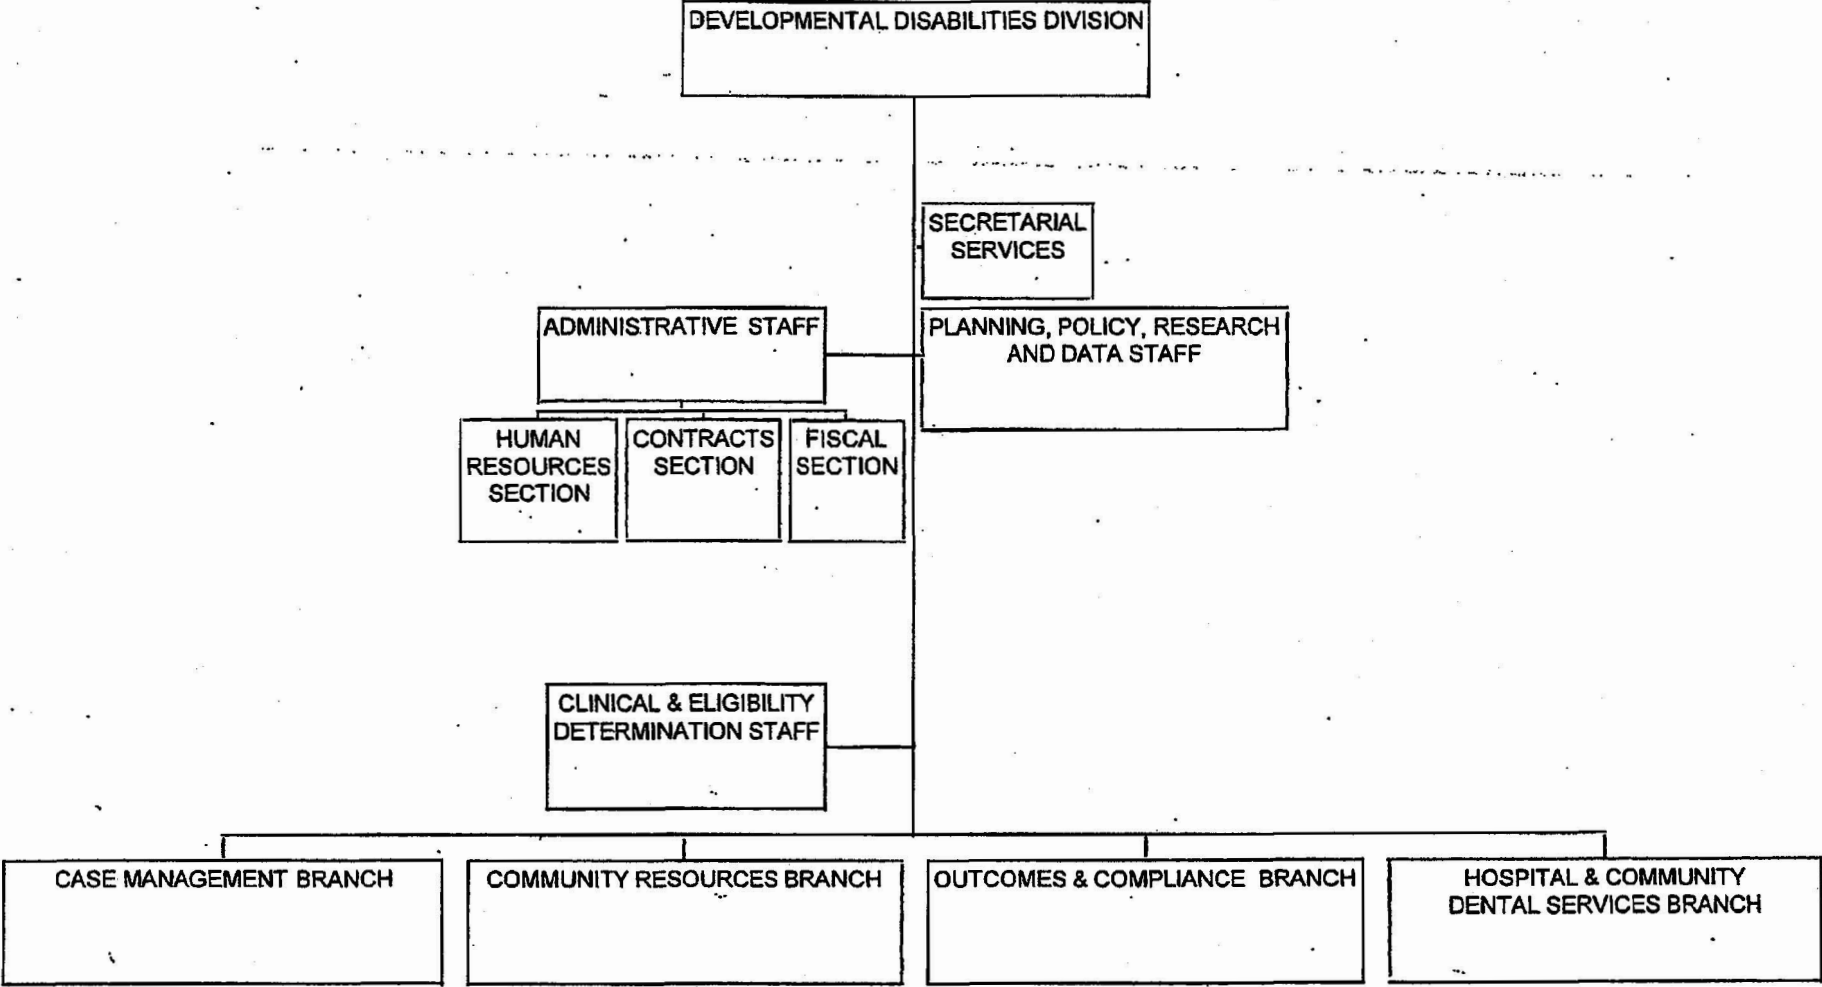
DEVELOPMENTAL DISABILITIES DIVISION

SECRETARIAL SERVICES

ADMINISTRATIVE STAFF

PLANNING, POLICY, RESEARCH AND DATA STAFF

HUMAN RESOURCES SECTION

CONTRACTS SECTION

FISCAL SECTION

CLINICAL & ELIGIBILITY DETERMINATION STAFF

CASE MANAGEMENT BRANCH

COMMUNITY RESOURCES BRANCH

OUTCOMES & COMPLIANCE BRANCH

HOSPITAL & COMMUNITY DENTAL SERVICES BRANCH